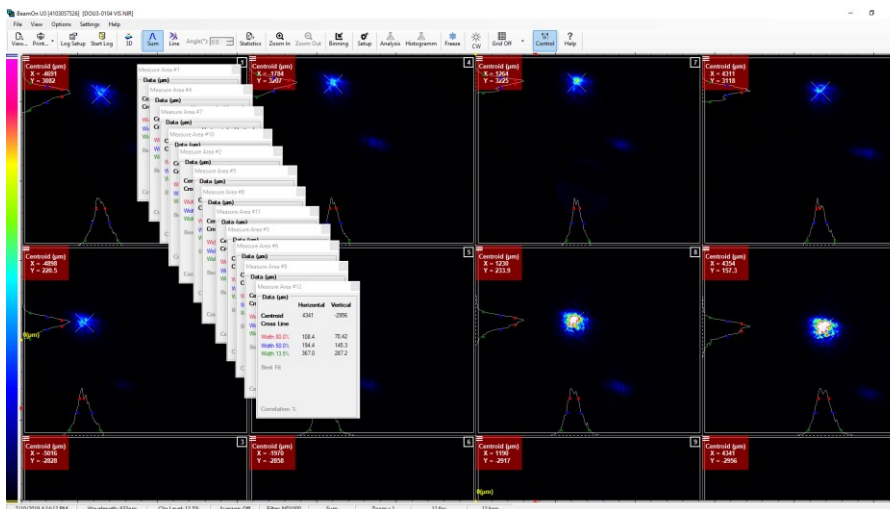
BeamOn U3 [4103057526] [DOU3-0104 VIS NIR]

File View Options Settings Help

View... Print... Log Setup Start Log 3D Sum Line Angle(°) 0.0 Statistics Zoom In Zoom Out Binning Setup Analysis Histogramm Freeze CW Grid Off Control Help

Centroid (µm)
X = -4691
Y = 3082

Centroid (µm)
X = -1784
Y = 3207

4

Centroid (µm)
X = 1264
Y = 3225

7

Centroid (µm)
X = 4311
Y = 3118

Measure Area #1
Data (µm)
Measure Area #4
Data (µm)
Measure Area #7
Data (µm)
Measure Area #10
Data (µm)
Measure Area #2
Data (µm)
Measure Area #5
Data (µm)
Measure Area #8
Data (µm)
Measure Area #11
Data (µm)
Measure Area #3
Data (µm)
Measure Area #6
Data (µm)
Measure Area #9
Data (µm)
Measure Area #12
Data (µm)

| | Horizontal | Vertical |
|---|---|---|
| Centroid | 4341 | -2956 |
| Cross Line | | |
| Width 80.0% | 108.4 | 70.42 |
| Width 50.0% | 194.4 | 145.3 |
| Width 13.5% | 367.0 | 287.2 |

Best Fit

Correlation %

Centroid (µm)
X = -4898
Y = 220.5

(µm)

5

Centroid (µm)
X = 1230
Y = 233.9

8

Centroid (µm)
X = 4354
Y = 157.3

Centroid (µm)
X = -5016
Y = -2828

3

Centroid (µm)
X = -1970
Y = -2858

6

Centroid (µm)
X = 1190
Y = -2917

9

Centroid (µm)
X = 4341
Y = -2956

(µm)

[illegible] Wavelength: 633nm Clip Level: 13.5% Average: Off Filter: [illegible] Sum Zoom: 1 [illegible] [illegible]